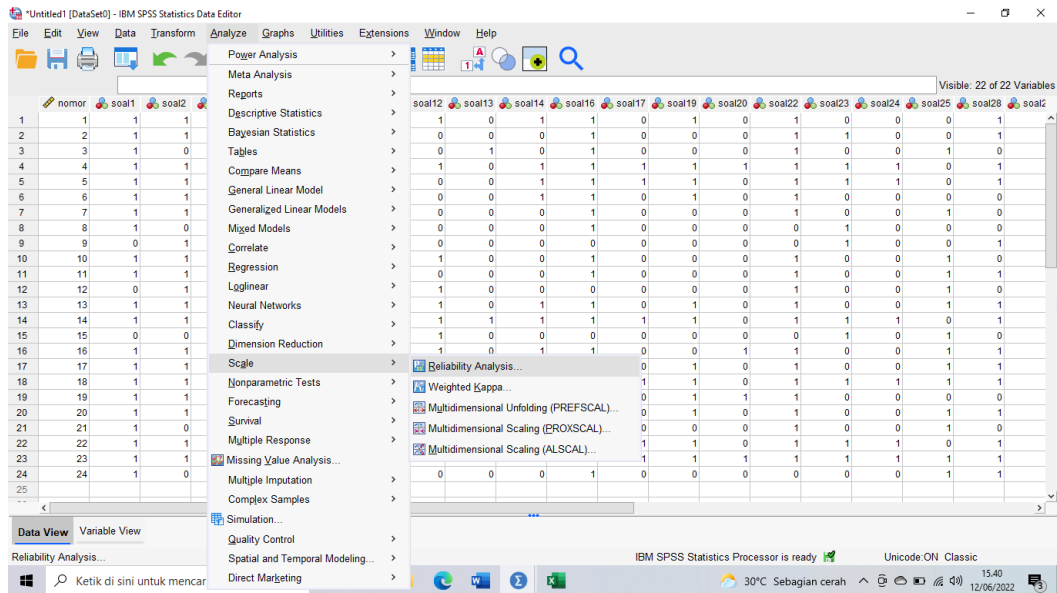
*Untitled1 [DataSet0] - IBM SPSS Statistics Data Editor

File Edit View Data Transform Analyze Graphs Utilities Extensions Window Help

Visible: 22 of 22 Variables

Power Analysis
Meta Analysis
Reports
Descriptive Statistics
Bayesian Statistics
Tables
Compare Means
General Linear Model
Generalized Linear Models
Mixed Models
Correlate
Regression
Loglinear
Neural Networks
Classify
Dimension Reduction
Scale
Nonparametric Tests
Forecasting
Survival
Multiple Response
Missing Value Analysis...
Multiple Imputation
Complex Samples
Simulation...
Quality Control
Spatial and Temporal Modeling...
Direct Marketing

Reliability Analysis...
Weighted Kappa...
Multidimensional Unfolding (PREFSCAL)...
Multidimensional Scaling (PROXSCAL)...
Multidimensional Scaling (ALSCAL)...

| | nomor | soal1 | soal2 | soal12 | soal13 | soal14 | soal16 | soal17 | soal19 | soal20 | soal22 | soal23 | soal24 | soal25 | soal28 |
|---|---|---|---|---|---|---|---|---|---|---|---|---|---|---|---|
| 1 | 1 | 1 | 1 | 0 | 0 | 1 | 1 | 0 | 1 | 0 | 1 | 0 | 0 | 0 | 1 |
| 2 | 2 | 1 | 1 | 0 | 0 | 0 | 1 | 0 | 0 | 0 | 1 | 1 | 0 | 0 | 1 |
| 3 | 3 | 1 | 0 | 0 | 1 | 0 | 1 | 0 | 0 | 0 | 1 | 0 | 0 | 1 | 0 |
| 4 | 4 | 1 | 1 | 1 | 0 | 1 | 1 | 1 | 1 | 1 | 1 | 1 | 1 | 0 | 1 |
| 5 | 5 | 1 | 1 | 0 | 0 | 1 | 1 | 1 | 1 | 0 | 1 | 1 | 1 | 0 | 1 |
| 6 | 6 | 1 | 1 | 0 | 0 | 1 | 1 | 0 | 1 | 0 | 1 | 0 | 0 | 0 | 0 |
| 7 | 7 | 1 | 1 | 0 | 0 | 0 | 1 | 0 | 0 | 0 | 1 | 0 | 0 | 1 | 0 |
| 8 | 8 | 1 | 0 | 0 | 0 | 0 | 1 | 0 | 0 | 0 | 0 | 1 | 0 | 0 | 0 |
| 9 | 9 | 0 | 1 | 0 | 0 | 0 | 0 | 0 | 0 | 0 | 0 | 1 | 0 | 0 | 1 |
| 10 | 10 | 1 | 1 | 1 | 0 | 0 | 1 | 0 | 0 | 0 | 1 | 0 | 0 | 1 | 0 |
| 11 | 11 | 1 | 1 | 0 | 0 | 0 | 1 | 0 | 0 | 0 | 1 | 0 | 0 | 0 | 1 |
| 12 | 12 | 0 | 1 | 1 | 0 | 0 | 0 | 0 | 0 | 0 | 1 | 0 | 0 | 1 | 0 |
| 13 | 13 | 1 | 1 | 1 | 0 | 1 | 1 | 0 | 1 | 0 | 1 | 0 | 0 | 1 | 1 |
| 14 | 14 | 1 | 1 | 1 | 1 | 1 | 1 | 1 | 1 | 0 | 1 | 1 | 1 | 0 | 1 |
| 15 | 15 | 0 | 1 | 1 | 0 | 0 | 0 | 0 | 0 | 0 | 0 | 1 | 0 | 1 | 0 |
| 16 | 16 | 1 | 1 | 1 | 0 | 1 | 1 | 0 | 0 | 1 | 1 | 0 | 0 | 1 | 1 |
| 17 | 17 | 1 | 1 | | | | | 0 | 1 | 0 | 1 | 0 | 0 | 1 | 1 |
| 18 | 18 | 1 | 1 | | | | | 1 | 1 | 0 | 1 | 1 | 1 | 1 | 1 |
| 19 | 19 | 1 | 1 | | | | | 0 | 1 | 1 | 0 | 0 | 0 | 0 | 0 |
| 20 | 20 | 1 | 1 | | | | | 0 | 1 | 0 | 1 | 0 | 0 | 1 | 1 |
| 21 | 21 | 1 | 0 | | | | | 0 | 0 | 0 | 1 | 0 | 0 | 1 | 0 |
| 22 | 22 | 1 | 1 | | | | | 1 | 1 | 0 | 1 | 1 | 1 | 0 | 1 |
| 23 | 23 | 1 | 1 | | | | | 1 | 1 | 1 | 1 | 1 | 1 | 1 | 1 |
| 24 | 24 | 1 | 0 | 0 | 0 | 0 | 1 | 0 | 0 | 0 | 0 | 0 | 0 | 1 | 1 |
| 25 | | | | | | | | | | | | | | | |

Data View Variable View

Reliability Analysis... IBM SPSS Statistics Processor is ready Unicode:ON Classic

Ketik di sini untuk mencar 30°C Sebagian cerah 15.40 12/06/2022